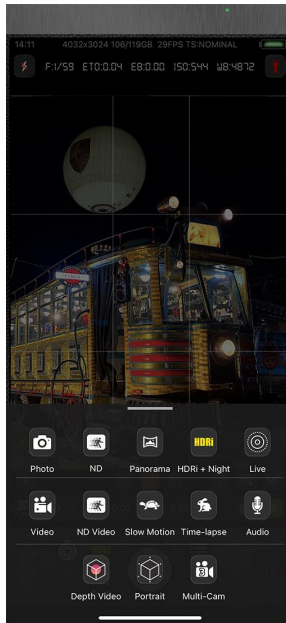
14:11 4032x3024 106/119GB 29FPS TS:NOMINAL

F:1/59 ET0:0.04 E8:0.00 ISO:544 WB:4872

HDRi

Photo ND Panorama HDRi + Night Live

Video ND Video Slow Motion Time-lapse Audio

Depth Video Portrait Multi-Cam